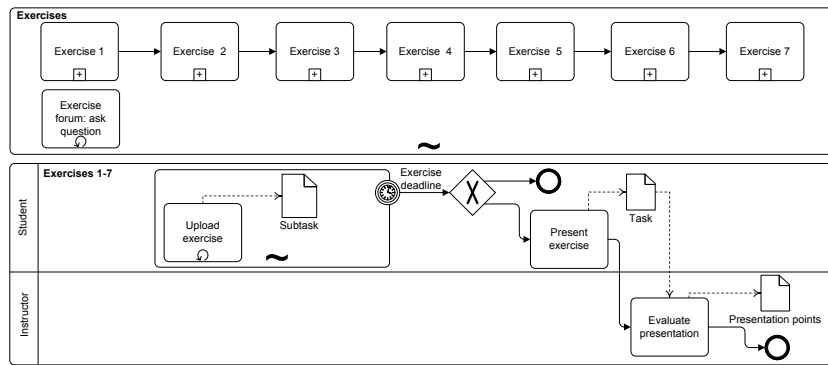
Exercises

Exercise 1

Exercise 2

Exercise 3

Exercise 4

Exercise 5

Exercise 6

Exercise 7

Exercise forum: ask question

Exercises 1-7

Student

Upload exercise

Subtask

Exercise deadline

Present exercise

Task

Instructor

Evaluate presentation

Presentation points